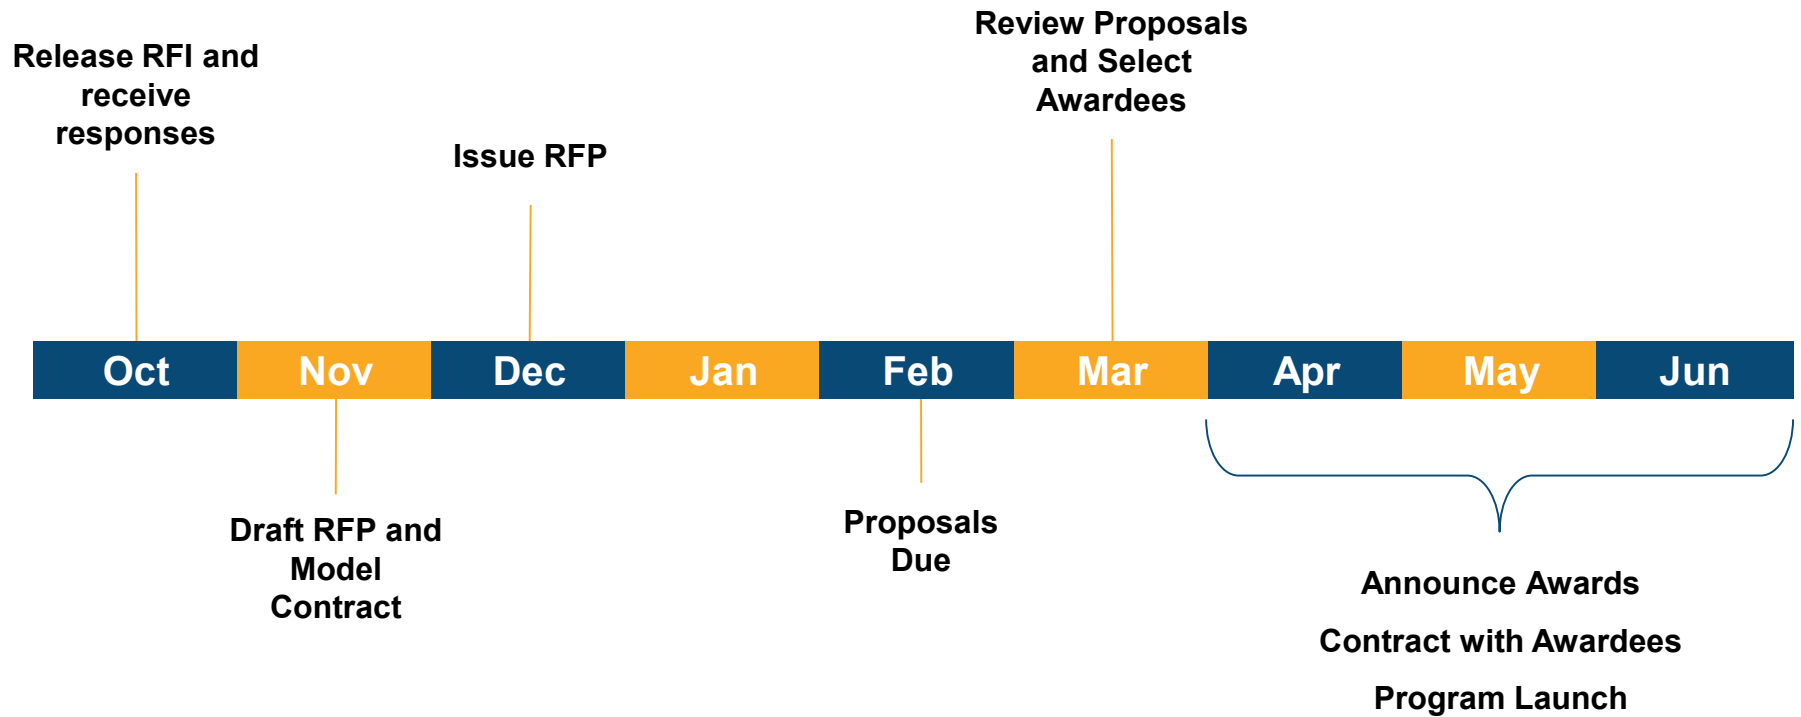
Release RFI and receive responses

Issue RFP

Review Proposals and Select Awardees

Oct
Nov
Dec
Jan
Feb
Mar
Apr
May
Jun

Draft RFP and Model Contract

Proposals Due

Announce Awards

Contract with Awardees

Program Launch